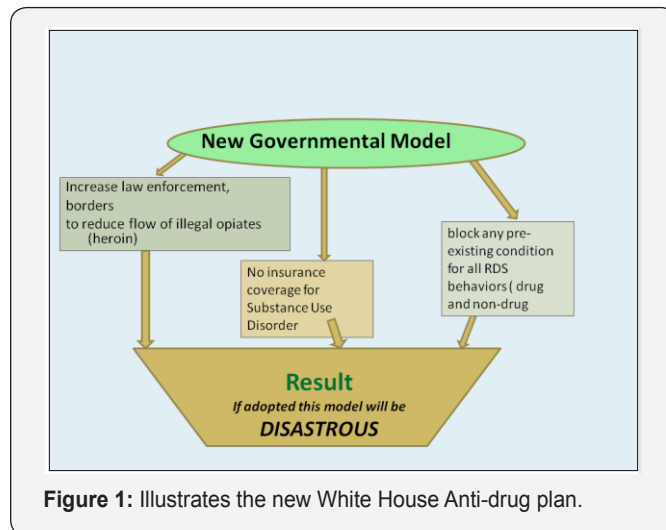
New Governmental Model

Increase law enforcement, borders to reduce flow of illegal opiates (heroin)

No insurance coverage for Substance Use Disorder

block any pre-existing condition for all RDS behaviors ( drug and non-drug

Result

If adopted this model will be

DISASTROUS

Figure 1: Illustrates the new White House Anti-drug plan.